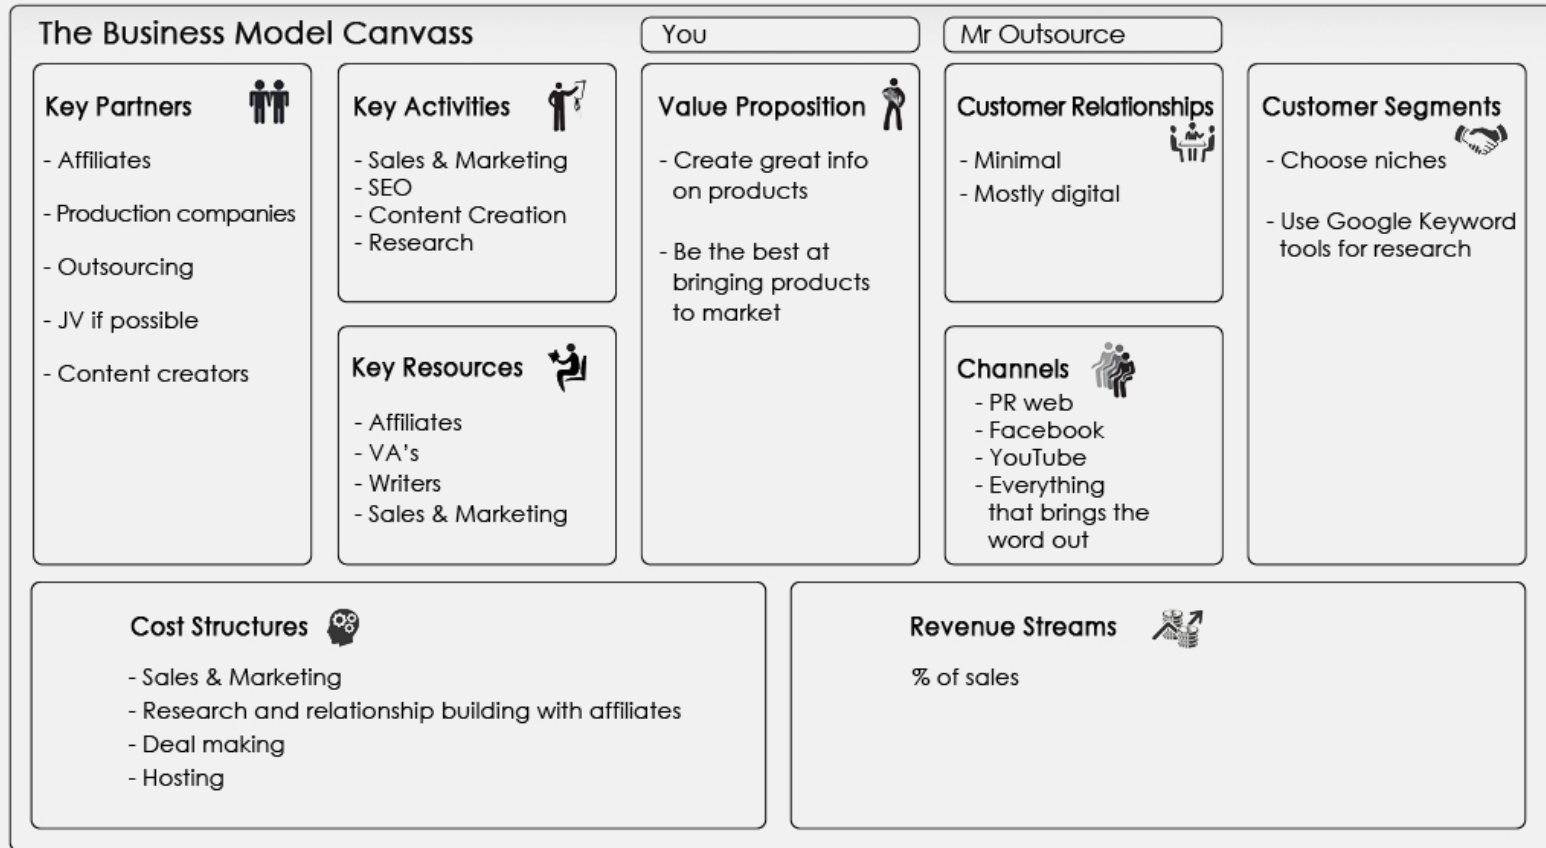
The Business Model Canvass

You

Mr Outsource

Key Partners

- Affiliates

- Production companies

- Outsourcing

- JV if possible

- Content creators

Key Activities

- Sales & Marketing
- SEO
- Content Creation
- Research

Key Resources

- Affiliates
- VA's
- Writers
- Sales & Marketing

Value Proposition

- Create great info on products

- Be the best at bringing products to market

Customer Relationships

- Minimal

- Mostly digital

Channels

- PR web
- Facebook
- YouTube
- Everything that brings the word out

Customer Segments

- Choose niches

- Use Google Keyword tools for research

Cost Structures

- Sales & Marketing
- Research and relationship building with affiliates
- Deal making
- Hosting

Revenue Streams

% of sales